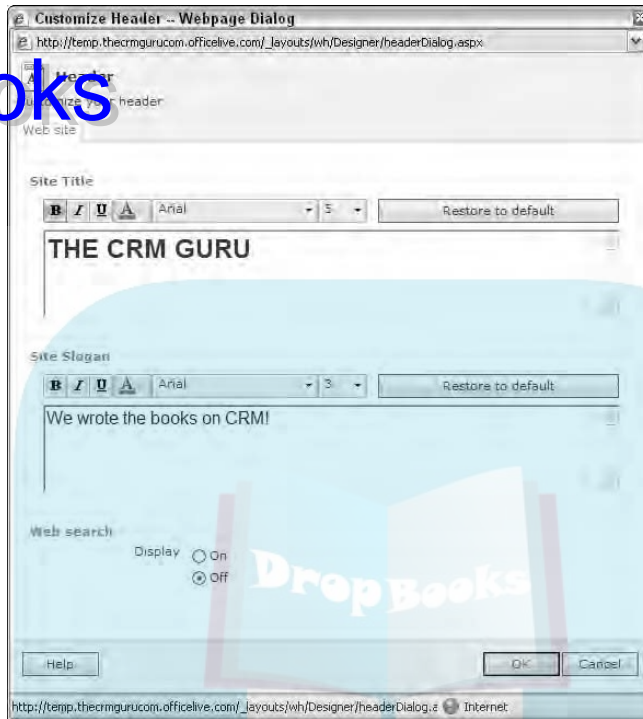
Customize Header -- Webpage Dialog

http://temp.thecrmgurucom.officelive.com/_layouts/wh/Designer/headerDialog.aspx

oks

Header

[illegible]ize your header

Web site

Site Title

B I U A Arial 5 Restore to default

THE CRM GURU

Site Slogan

B I U A Arial 3 Restore to default

We wrote the books on CRM!

Web search

Display On Off

DropBooks

Help OK Cancel

http://temp.thecrmgurucom.officelive.com/_layouts/wh/Designer/headerDialog.a Internet